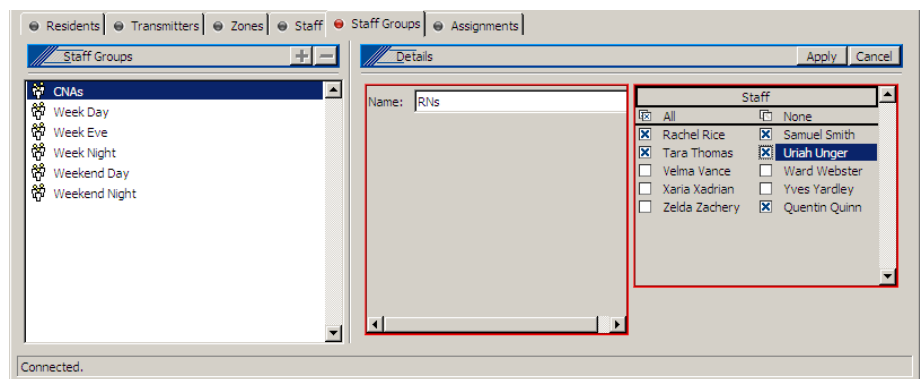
Residents | Transmitters | Zones | Staff | Staff Groups | Assignments

Staff Groups + −

CNAs
Week Day
Week Eve
Week Night
Weekend Day
Weekend Night

Details
Apply
Cancel

Name: RNs

Staff
All
None
Rachel Rice
Samuel Smith
Tara Thomas
Uriah Unger
Velma Vance
Ward Webster
Xaria Xadrian
Yves Yardley
Zelda Zachery
Quentin Quinn

Connected.